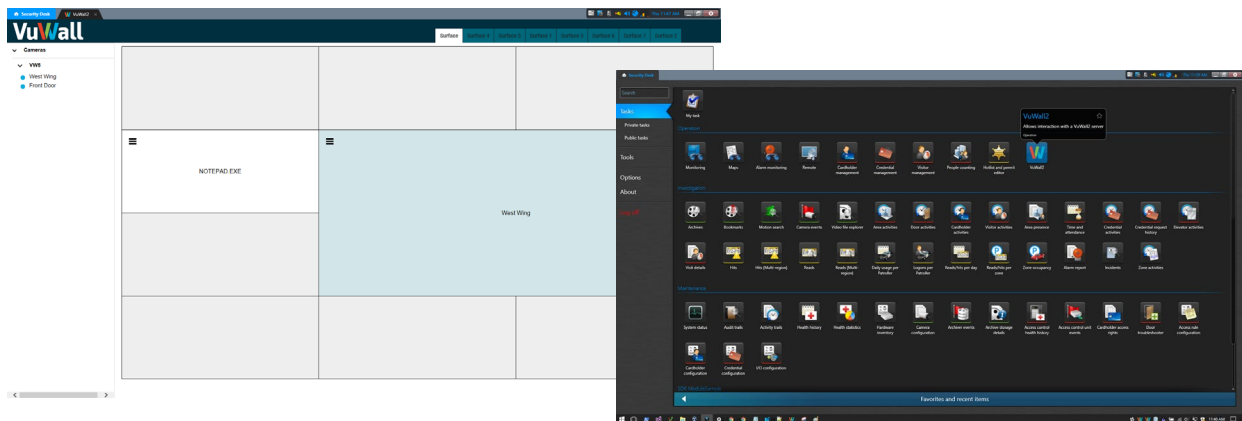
Security Desk VuWall2

VuWall

Surface Surface 8 Surface 9 Surface 2 Surface 3 Surface 4 Surface 5 Surface 6 Surface 7

Cameras
VWS
West Wing
Front Door

NOTEPAD.EXE

West Wing

Security Desk

Search

Tasks
Private tasks
Public tasks

Tools

Options
About

Log off

My task

Operation
Monitoring Maps Alarm monitoring Remote Cardholder management Credential management Visitor management People counting Hotlist and permit editor VuWall2

VuWall2
Allows interaction with a VuWall2 server
Operation

Investigation
Archives Bookmarks Motion search Camera events Video file explorer Area activities Door activities Cardholder activities Visitor activities Area presence Time and attendance Credential activities Credential request history Elevator activities
Visit details Hits Hits (Multi-region) Reads Reads (Multi-region) Daily usage per Patroller Logons per Patroller Reads/hits per day Reads/hits per zone Zone occupancy Alarm report Incidents Zone activities

Maintenance
System status Audit trails Activity trails Health history Health statistics Hardware inventory Camera configuration Archiver events Archive storage details Access control health history Access control unit events Cardholder access rights Door troubleshooter Access rule configuration
Cardholder configuration Credential configuration I/O configuration

SDK Mobile Services

Favorites and recent items